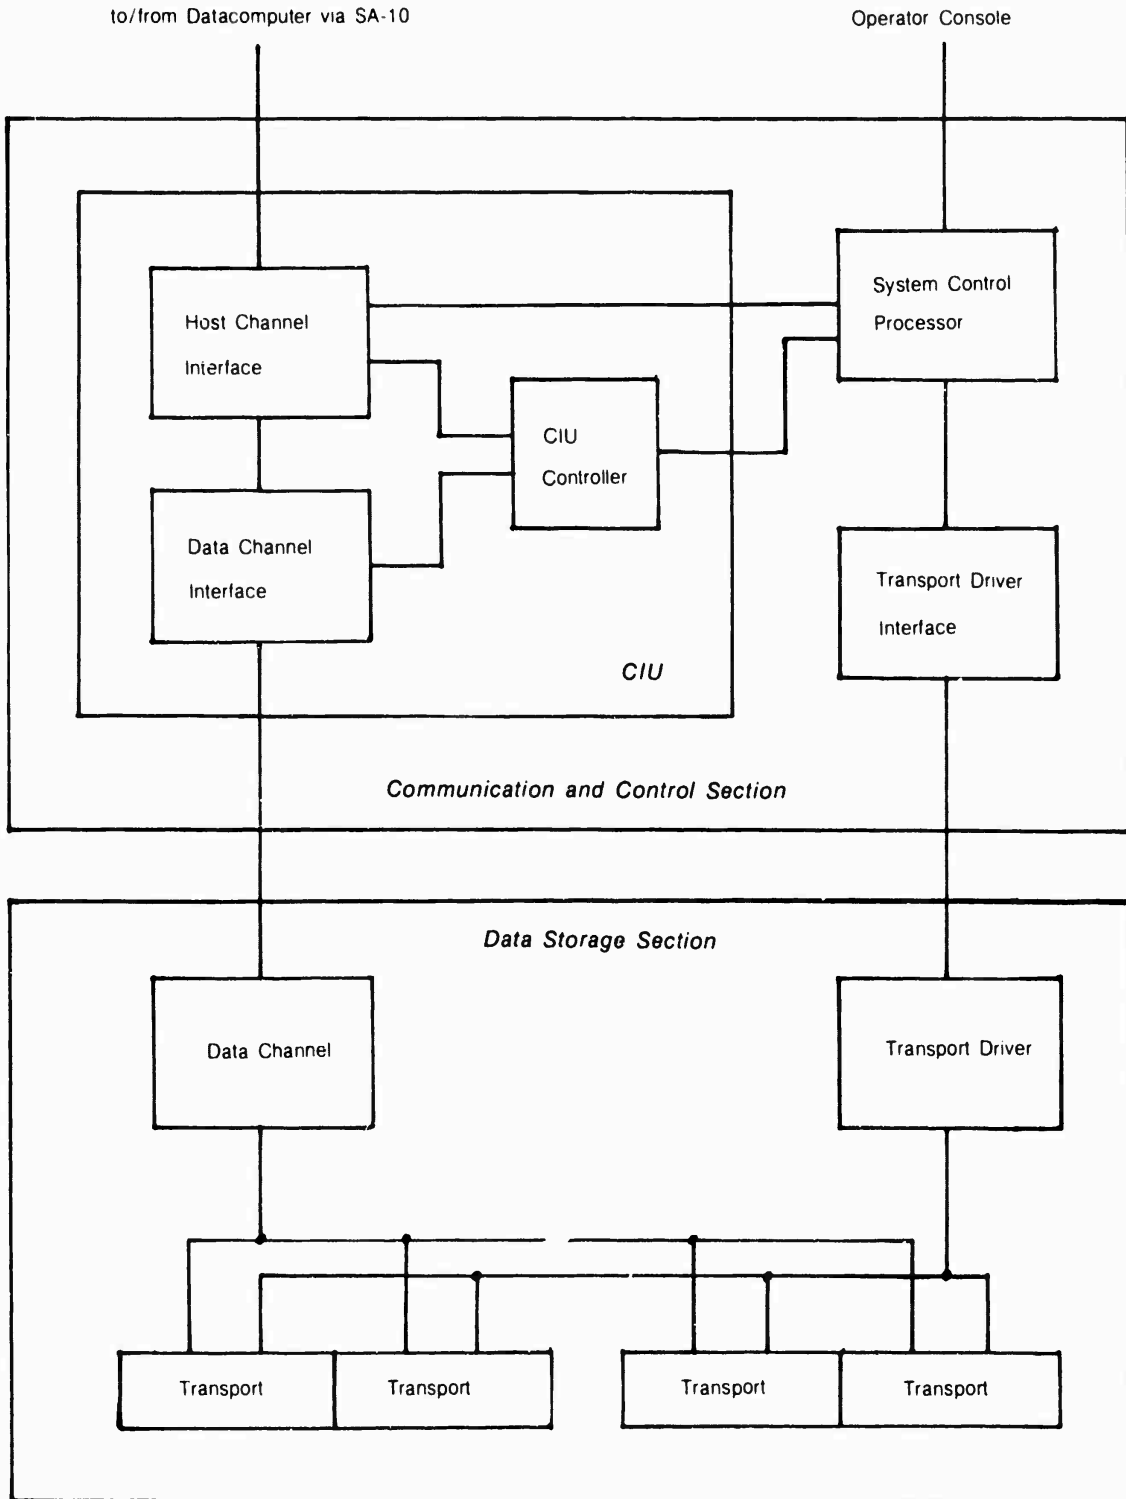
to/from Datacomputer via SA-10

Operator Console

Host Channel Interface

System Control Processor

CIU Controller

Data Channel Interface

Transport Driver Interface

CIU

Communication and Control Section

Data Storage Section

Data Channel

Transport Driver

Transport

Transport

Transport

Transport